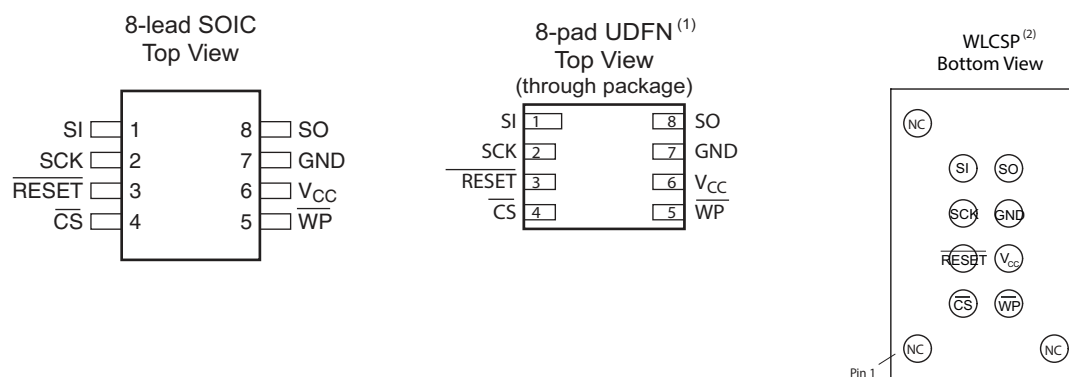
8-lead SOIC
Top View

SI 1
SCK 2
$\overline{RESET}$ 3
$\overline{CS}$ 4
8 SO
7 GND
6 $V_{CC}$
5 $\overline{WP}$

8-pad UDFN$^{(1)}$
Top View
(through package)

SI 1
SCK 2
$\overline{RESET}$ 3
$\overline{CS}$ 4
8 SO
7 GND
6 $V_{CC}$
5 $\overline{WP}$

WLCSP$^{(2)}$
Bottom View

NC
SI SO
SCK GND
$\overline{RESET}$ $V_{CC}$
$\overline{CS}$ $\overline{WP}$
NC NC
Pin 1